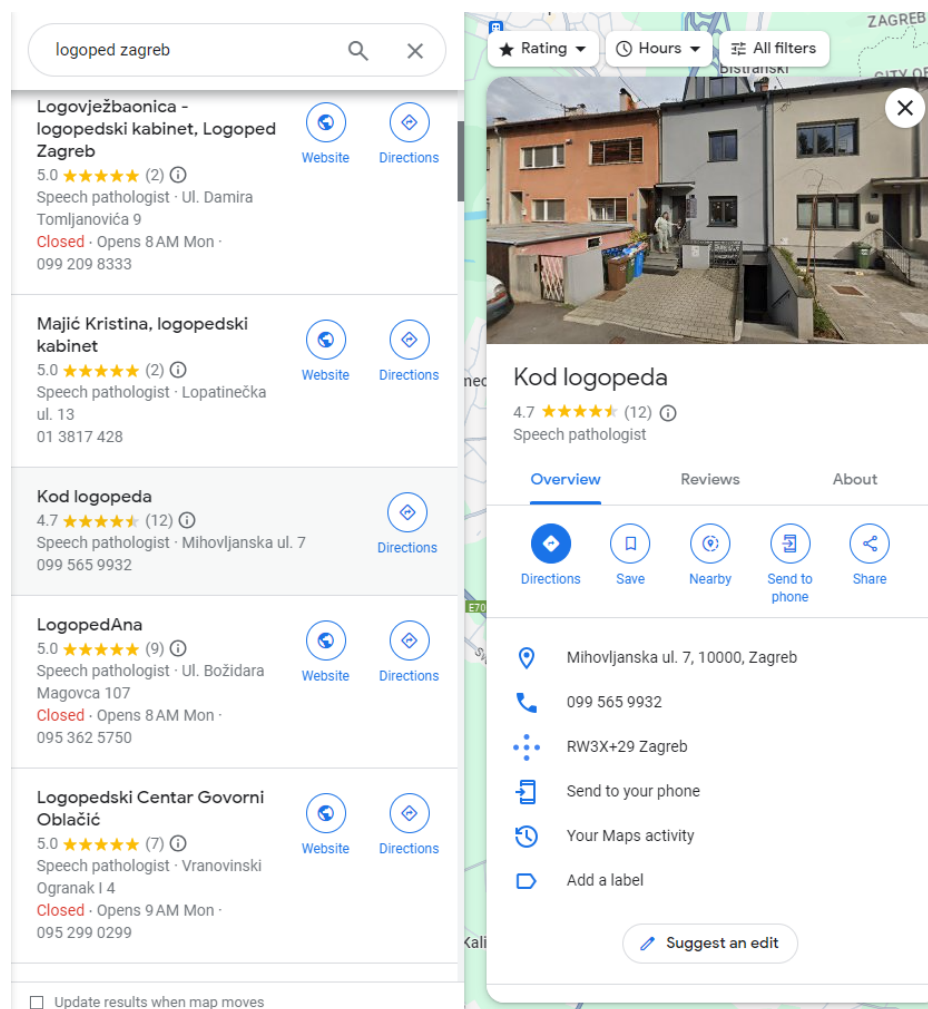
logoped zagreb

Logovježbaonica - logopedski kabinet, Logoped Zagreb
5.0 ★★★★★ (2)
Speech pathologist · Ul. Damira Tomljanovića 9
Closed · Opens 8 AM Mon ·
099 209 8333
Website
Directions

Majić Kristina, logopedski kabinet
5.0 ★★★★★ (2)
Speech pathologist · Lopatinečka ul. 13
01 3817 428
Website
Directions

Kod logopeda
4.7 ★★★★★ (12)
Speech pathologist · Mihovljanska ul. 7
099 565 9932
Directions

LogopedAna
5.0 ★★★★★ (9)
Speech pathologist · Ul. Božidara Magovca 107
Closed · Opens 8 AM Mon ·
095 362 5750
Website
Directions

Logopedski Centar Govorni Oblačić
5.0 ★★★★★ (7)
Speech pathologist · Vranovinski Ogranak I 4
Closed · Opens 9 AM Mon ·
095 299 0299
Website
Directions

Update results when map moves

Rating
Hours
All filters
ZAGREB
Bistranski
CITY OF

Kod logopeda
4.7 ★★★★★ (12)
Speech pathologist

Overview
Reviews
About

Directions
Save
Nearby
Send to phone
Share

Mihovljanska ul. 7, 10000, Zagreb
099 565 9932
RW3X+29 Zagreb
Send to your phone
Your Maps activity
Add a label

Suggest an edit

E70
Kali